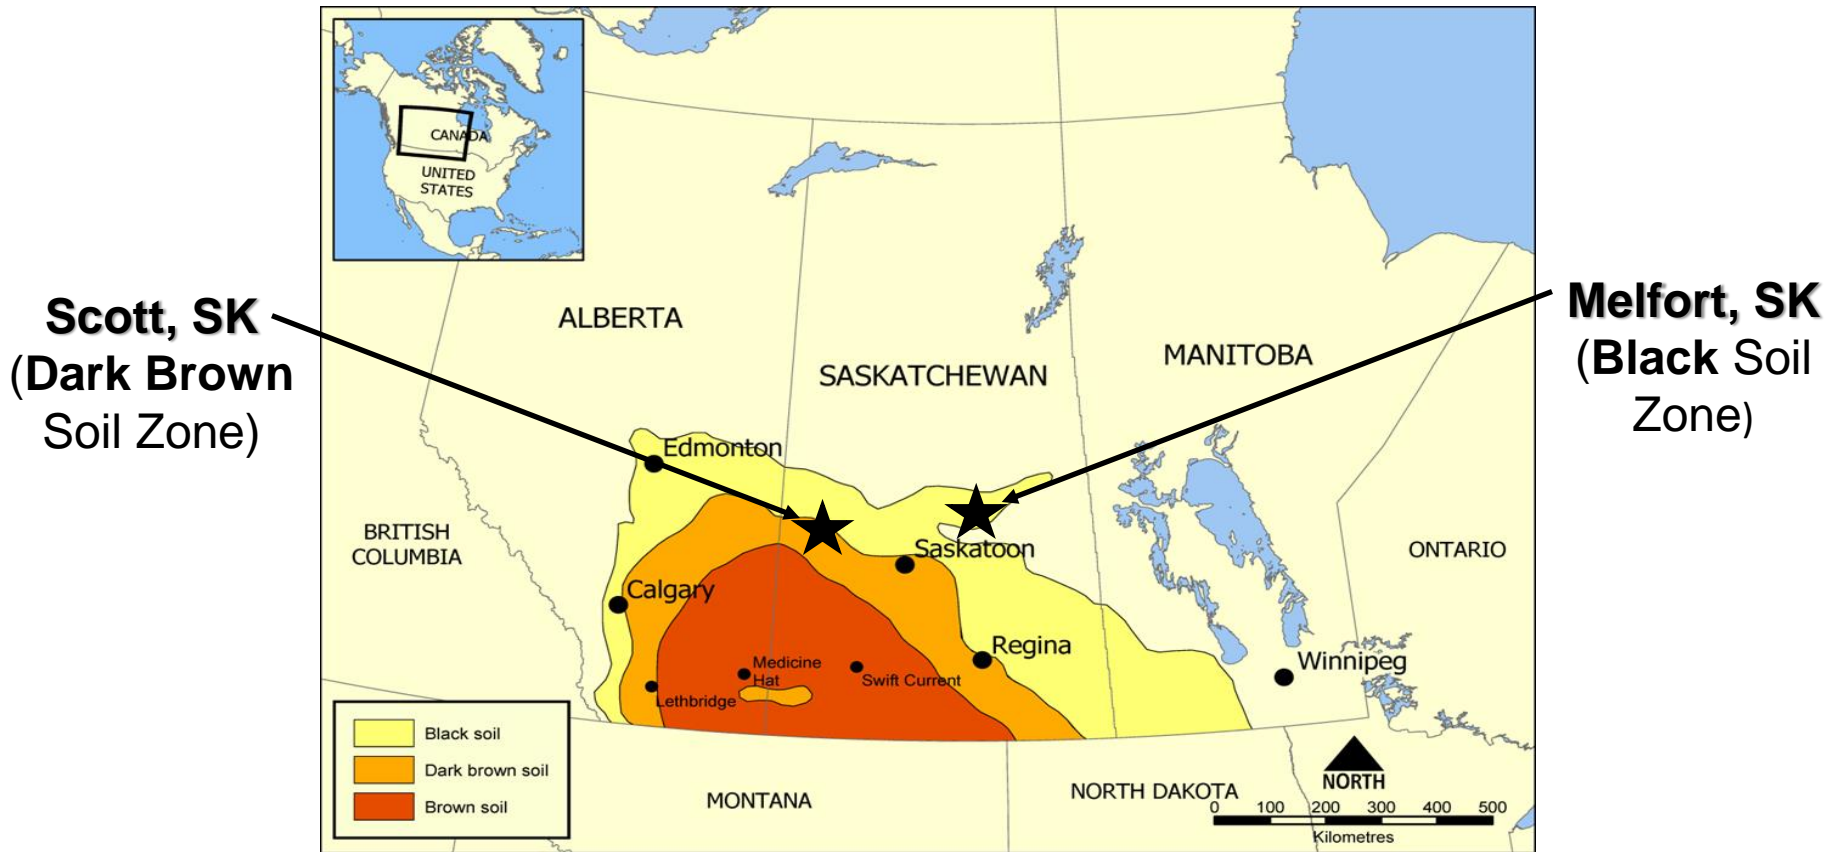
Scott, SK
(Dark Brown Soil Zone)

Melfort, SK
(Black Soil Zone)

CANADA
UNITED STATES

ALBERTA
SASKATCHEWAN
MANITOBA
BRITISH COLUMBIA
ONTARIO
Edmonton
Saskatoon
Calgary
Regina
Winnipeg
Medicine Hat
Swift Current
Lethbridge
MONTANA
NORTH DAKOTA

Black soil
Dark brown soil
Brown soil

NORTH
0 100 200 300 400 500
Kilometres